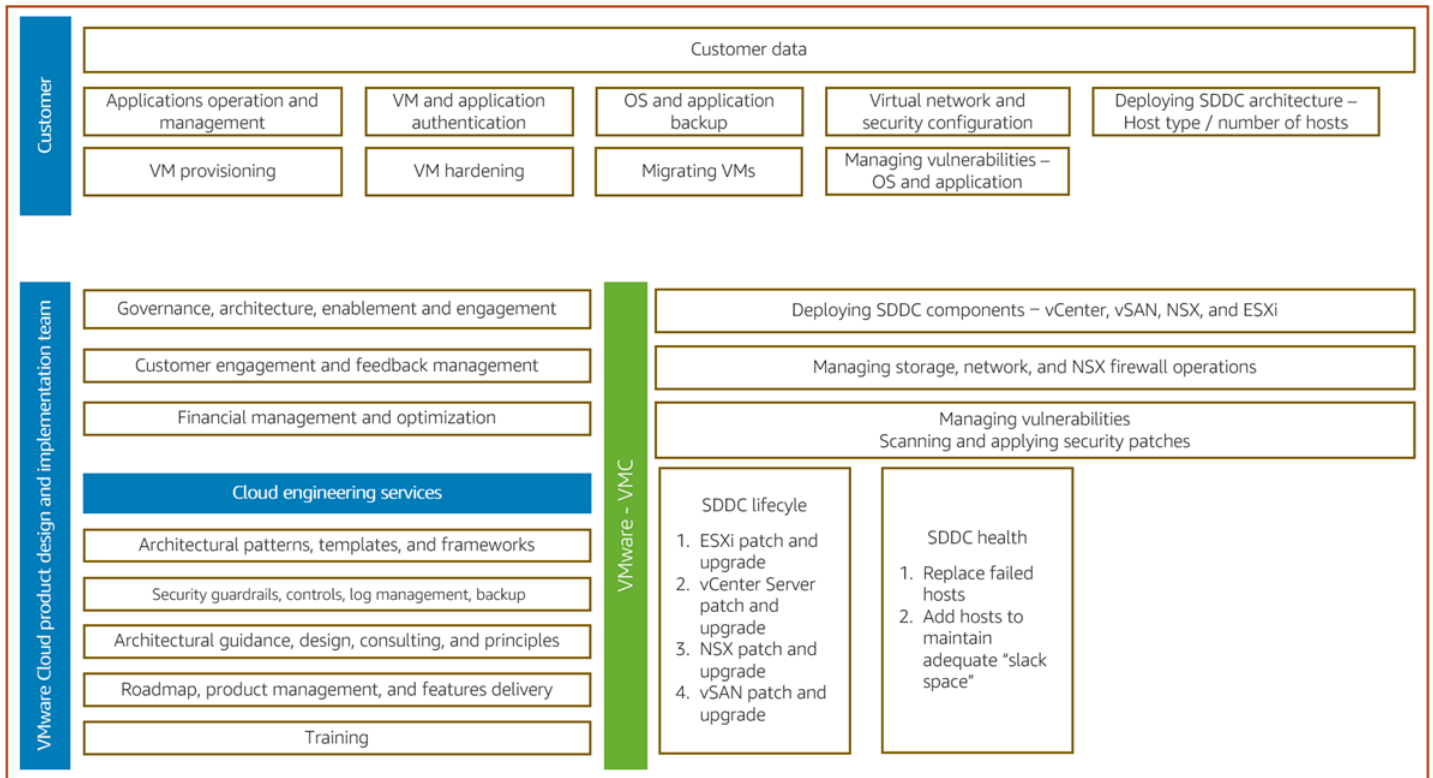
Customer

Customer data

Applications operation and management

VM and application authentication

OS and application backup

Virtual network and security configuration

Deploying SDDC architecture – Host type / number of hosts

VM provisioning

VM hardening

Migrating VMs

Managing vulnerabilities – OS and application

VMware Cloud product design and implementation team

Governance, architecture, enablement and engagement

Customer engagement and feedback management

Financial management and optimization

Cloud engineering services

Architectural patterns, templates, and frameworks

Security guardrails, controls, log management, backup

Architectural guidance, design, consulting, and principles

Roadmap, product management, and features delivery

Training

VMware - VMC

Deploying SDDC components – vCenter, vSAN, NSX, and ESXi

Managing storage, network, and NSX firewall operations

Managing vulnerabilities
Scanning and applying security patches

SDDC lifecyle

1. ESXi patch and upgrade
2. vCenter Server patch and upgrade
3. NSX patch and upgrade
4. vSAN patch and upgrade

SDDC health

1. Replace failed hosts
2. Add hosts to maintain adequate "slack space"